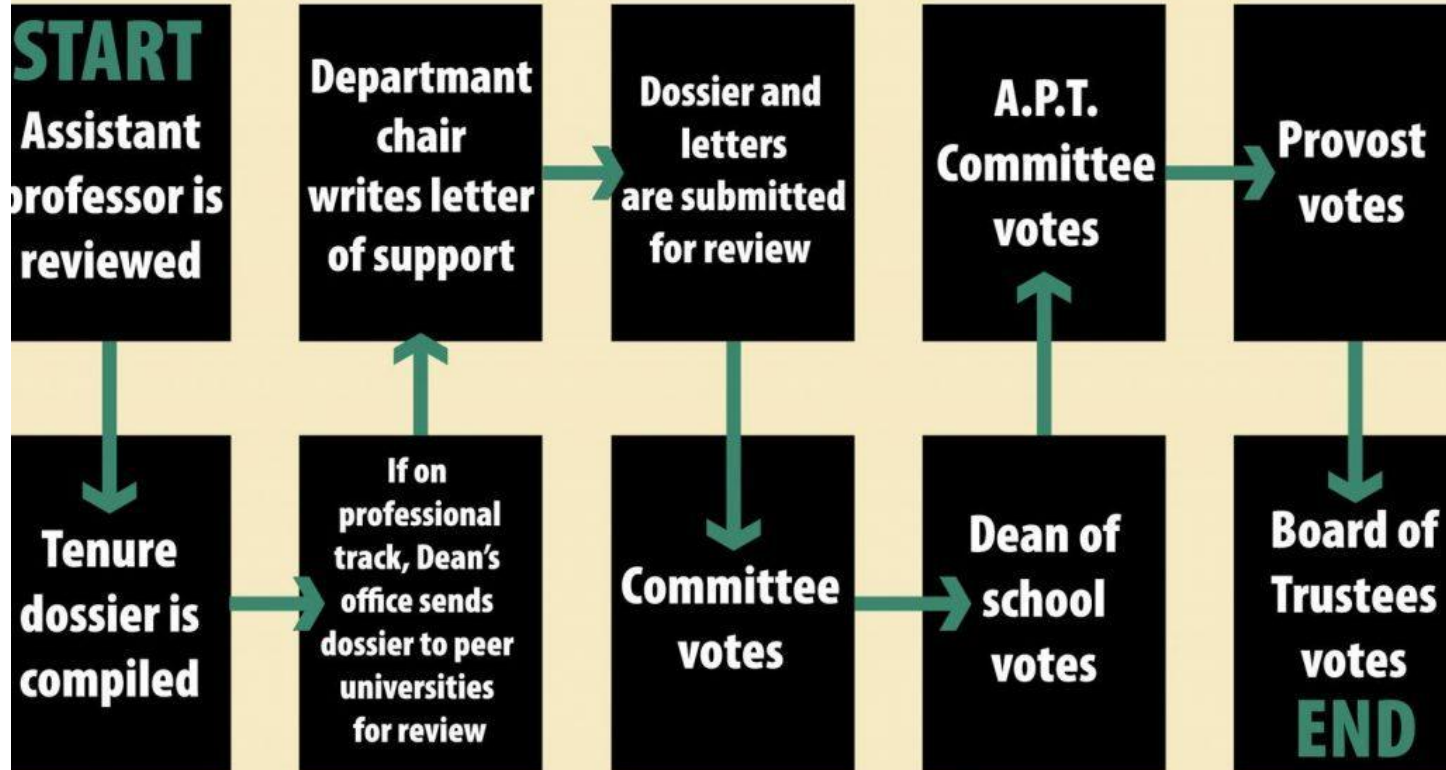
START
Assistant
rofessor is
reviewed

Tenure
dossier is
compiled

If on
professional
track, Dean's
office sends
dossier to peer
universities
for review

Departmant
chair
writes letter
of support

Dossier and
letters
are submitted
for review

Committee
votes

Dean of
school
votes

A.P.T.
Committee
votes

Provost
votes

Board of
Trustees
votes
END